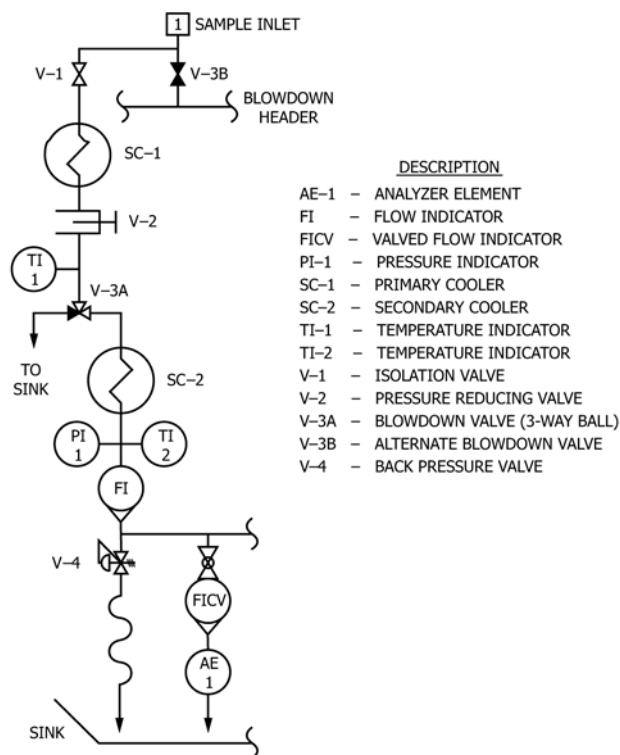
1 SAMPLE INLET

V–1

V–3B

BLOWDOWN HEADER

SC–1

V–2

TI 1

V–3A

TO SINK

SC–2

PI 1

TI 2

FI

V–4

FICV

AE 1

SINK

DESCRIPTION

AE–1 – ANALYZER ELEMENT
FI – FLOW INDICATOR
FICV – VALVED FLOW INDICATOR
PI–1 – PRESSURE INDICATOR
SC–1 – PRIMARY COOLER
SC–2 – SECONDARY COOLER
TI–1 – TEMPERATURE INDICATOR
TI–2 – TEMPERATURE INDICATOR
V–1 – ISOLATION VALVE
V–2 – PRESSURE REDUCING VALVE
V–3A – BLOWDOWN VALVE (3-WAY BALL)
V–3B – ALTERNATE BLOWDOWN VALVE
V–4 – BACK PRESSURE VALVE